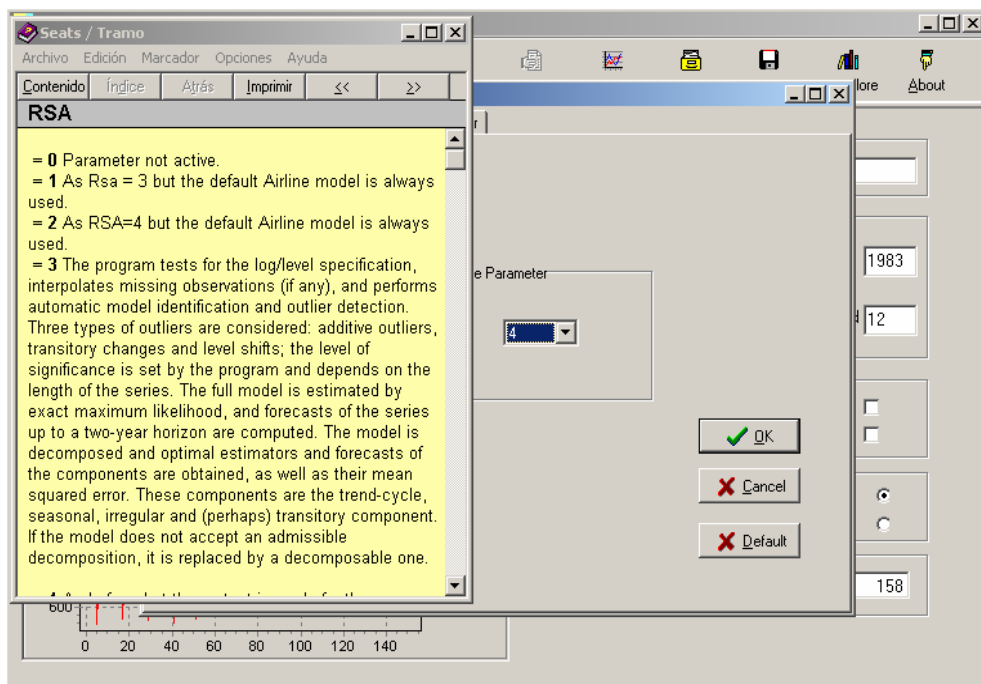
Seats / Tramo
Archivo Edición Marcador Opciones Ayuda
Contenido Índice Atrás Imprimir << >>
RSA

= 0 Parameter not active.
= 1 As Rsa = 3 but the default Airline model is always used.
= 2 As RSA=4 but the default Airline model is always used.
= 3 The program tests for the log/level specification, interpolates missing observations (if any), and performs automatic model identification and outlier detection. Three types of outliers are considered: additive outliers, transitory changes and level shifts; the level of significance is set by the program and depends on the length of the series. The full model is estimated by exact maximum likelihood, and forecasts of the series up to a two-year horizon are computed. The model is decomposed and optimal estimators and forecasts of the components are obtained, as well as their mean squared error. These components are the trend-cycle, seasonal, irregular and (perhaps) transitory component. If the model does not accept an admissible decomposition, it is replaced by a decomposable one.

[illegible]

llore
About
e Parameter
4
OK
Cancel
Default
1983
12
158
600
0 20 40 60 80 100 120 140